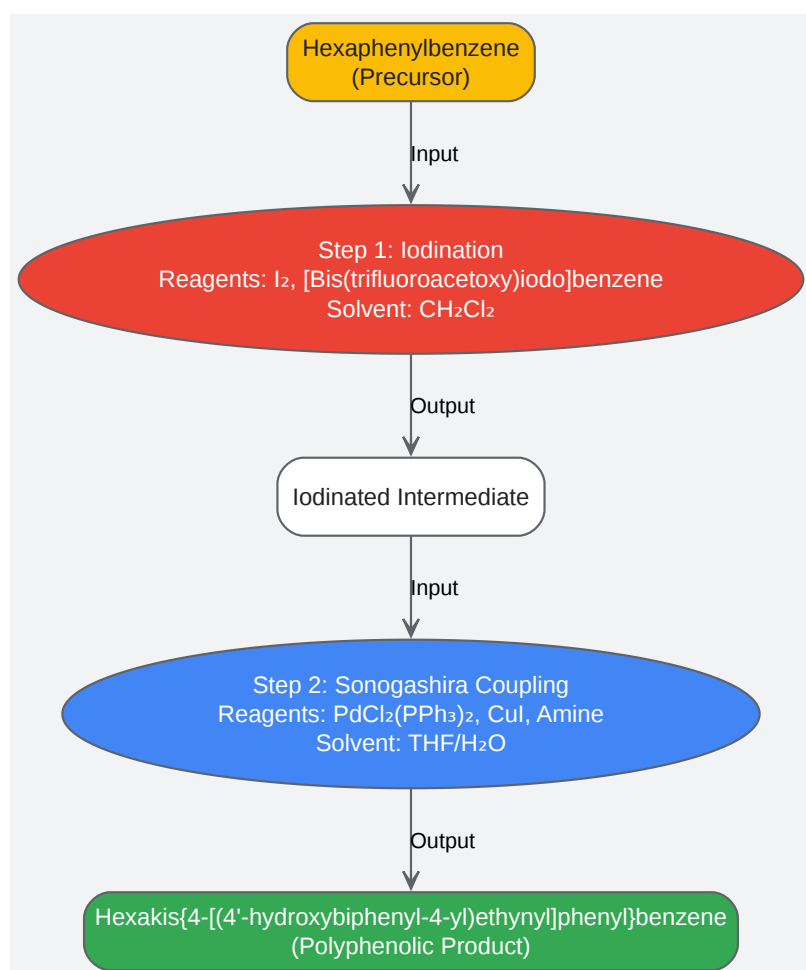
Hexaphenylbenzene
(Precursor)

Input

Step 1: Iodination
Reagents: $I_2$, [Bis(trifluoroacetoxy)iodo]benzene
Solvent: $CH_2Cl_2$

Output

Iodinated Intermediate

Input

Step 2: Sonogashira Coupling
Reagents: $PdCl_2(PPh_3)_2$, CuI, Amine
Solvent: THF/$H_2O$

Output

Hexakis{4-[(4'-hydroxybiphenyl-4-yl)ethynyl]phenyl}benzene
(Polyphenolic Product)